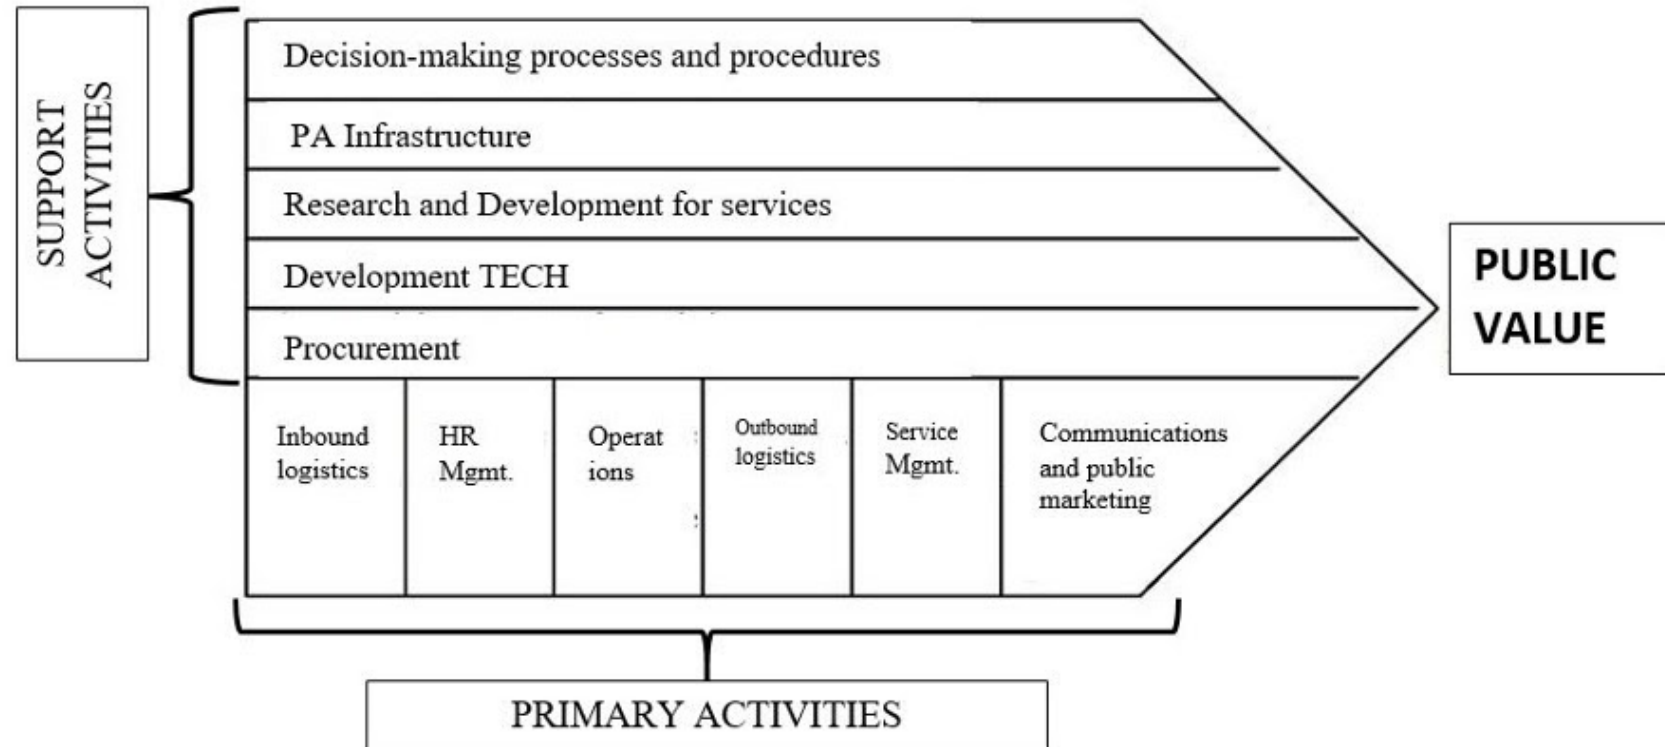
SUPPORT ACTIVITIES

Decision-making processes and procedures

PA Infrastructure

Research and Development for services

Development TECH

Procurement

| Inbound logistics | HR Mgmt. | Operat ions | Outbound logistics | Service Mgmt. | Communications and public marketing |
|---|---|---|---|---|---|

PUBLIC VALUE

PRIMARY ACTIVITIES